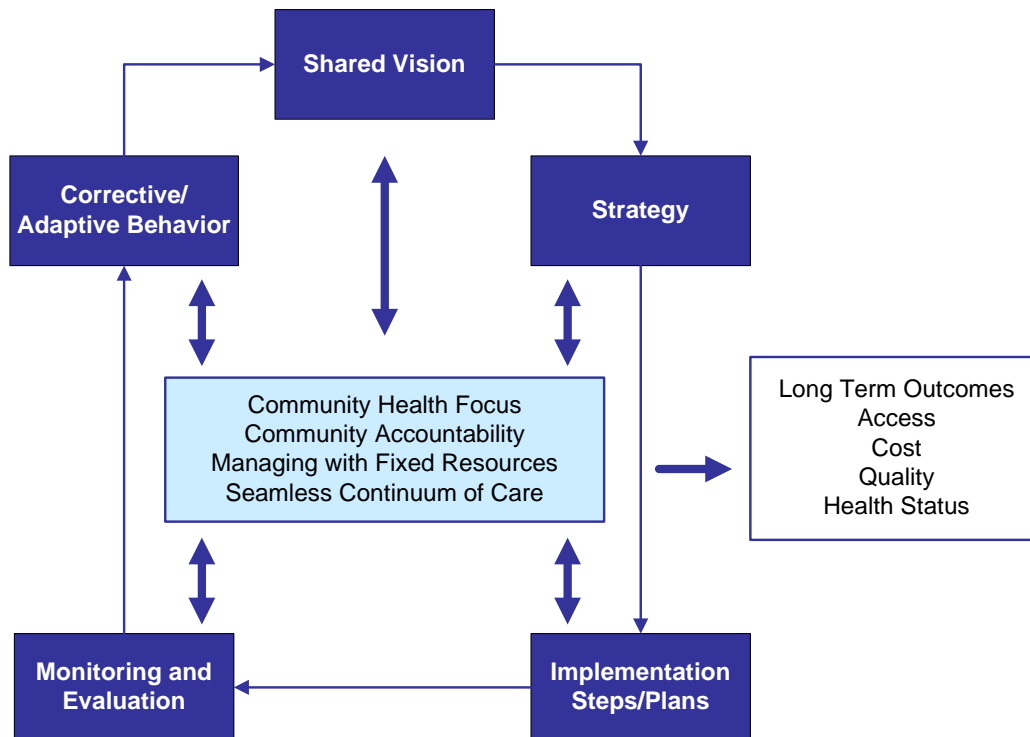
Shared Vision

Corrective/ Adaptive Behavior

Strategy

Community Health Focus
Community Accountability
Managing with Fixed Resources
Seamless Continuum of Care

Long Term Outcomes
Access
Cost
Quality
Health Status

Monitoring and Evaluation

Implementation Steps/Plans